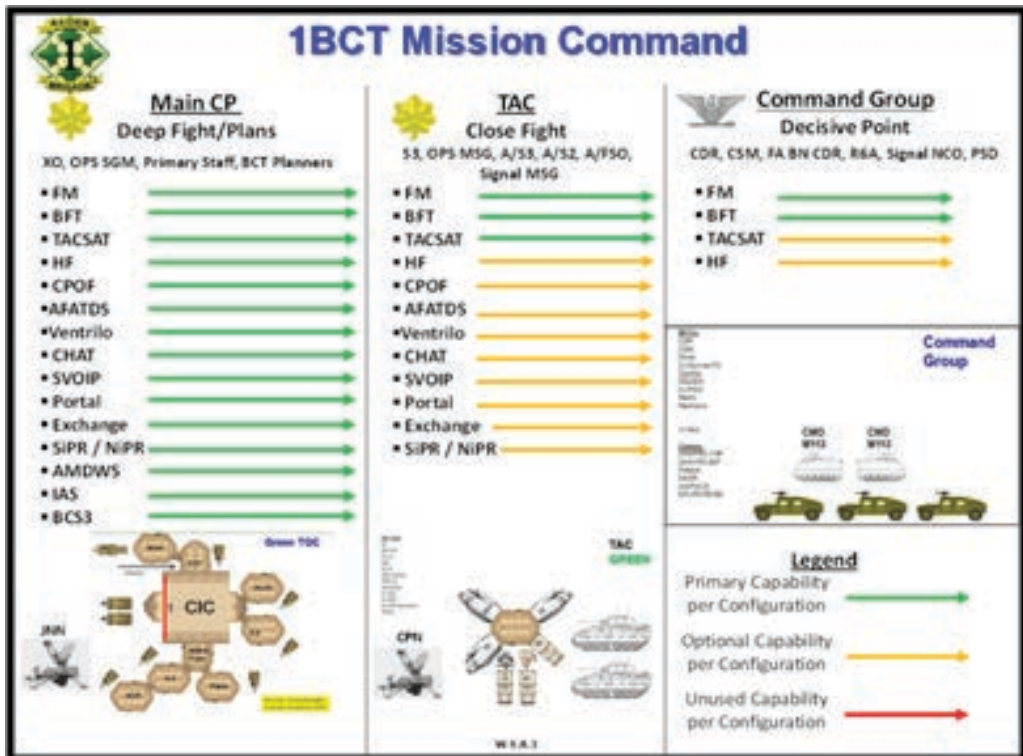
1BCT Mission Command

Main CP
Deep Fight/Plans
XO, OPS SGM, Primary Staff, BCT Planners

• FM
• BFT
• TACSAT
• HF
• CPOF
• AFATDS
• Ventrilo
• CHAT
• SVOIP
• Portal
• Exchange
• SIPR / NIPR
• AMDWS
• IAS
• BCS3

Green TOC
CIC
JNN
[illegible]

TAC
Close Fight
S3, OPS MSG, A/S3, A/S2, A/FSO, Signal MSG

• FM
• BFT
• TACSAT
• HF
• CPOF
• AFATDS
• Ventrilo
• CHAT
• SVOIP
• Portal
• Exchange
• SIPR / NIPR

TAC
GREEN
CPN
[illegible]

Command Group
Decisive Point
CDR, CSM, FA BN CDR, R6A, Signal NCO, PSD

• FM
• BFT
• TACSAT
• HF

Command Group
CMD M113
CMD M113
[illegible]

Legend
Primary Capability per Configuration
Optional Capability per Configuration
Unused Capability per Configuration